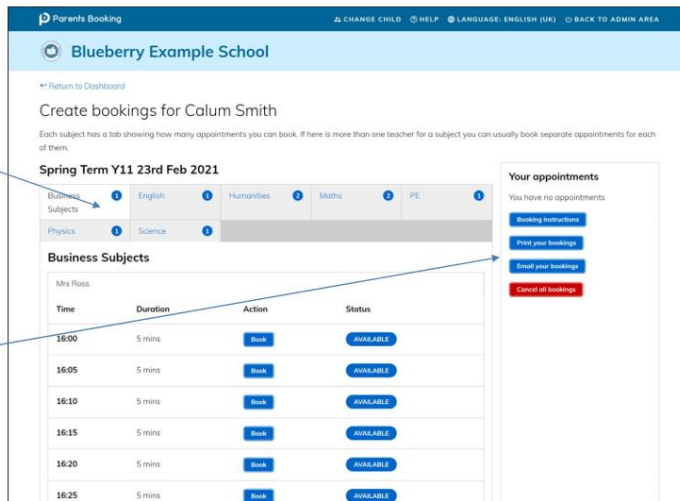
Parents Booking

CHANGE CHILD  HELP  LANGUAGE: ENGLISH (UK)  BACK TO ADMIN AREA

Blueberry Example School

← Return to Dashboard

Create bookings for Calum Smith

Each subject has a tab showing how many appointments you can book. If here is more than one teacher for a subject you can usually book separate appointments for each of them.

Spring Term Y11 23rd Feb 2021

Business Subjects 1 | English 1 | Humanities 2 | Maths 2 | PE 1
Physics 1 | Science 1

Business Subjects

Mrs Ross

| Time | Duration | Action | Status |
|---|---|---|---|
| 16:00 | 5 mins | Book | AVAILABLE |
| 16:05 | 5 mins | Book | AVAILABLE |
| 16:10 | 5 mins | Book | AVAILABLE |
| 16:15 | 5 mins | Book | AVAILABLE |
| 16:20 | 5 mins | Book | AVAILABLE |
| 16:25 | 5 mins | Book | AVAILABLE |

Your appointments

You have no appointments

Booking instructions

Print your bookings

Email your bookings

Cancel all bookings